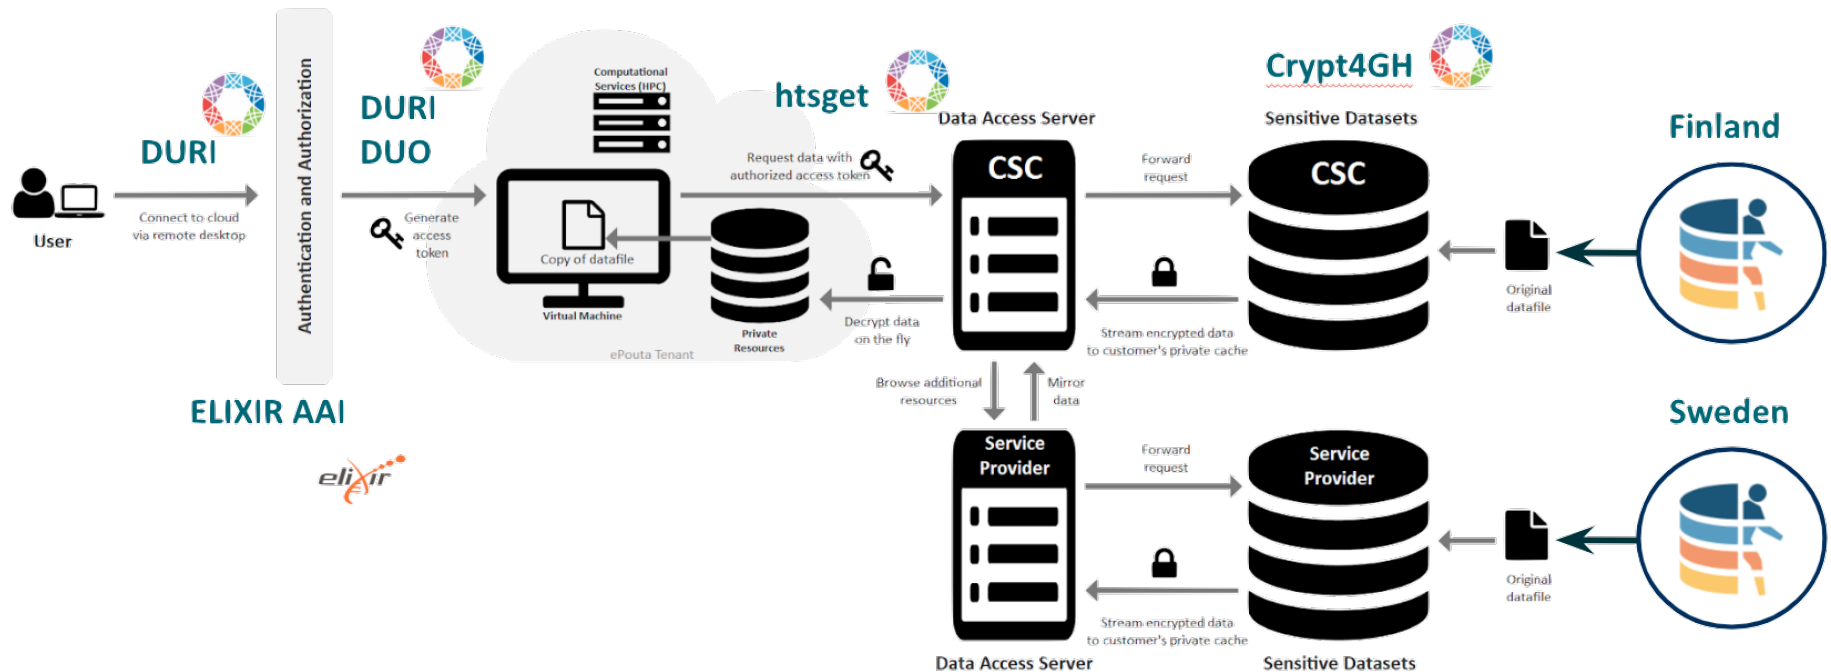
User

DURI

Connect to cloud via remote desktop

Authentication and Authorization

ELIXIR AAI

elixir

DURI
DUO

Generate access token

Computational Services (HPC)

Copy of datafile

Virtual Machine

Private Resources

ePouta Tenant

htsget

Request data with authorized access token

Decrypt data on the fly

Data Access Server

CSC

Browse additional resources

Mirror data

Service Provider

Data Access Server

Crypt4GH

Sensitive Datasets

Forward request

CSC

Stream encrypted data to customer's private cache

Forward request

Service Provider

Stream encrypted data to customer's private cache

Sensitive Datasets

Original datafile

Original datafile

Finland

Sweden